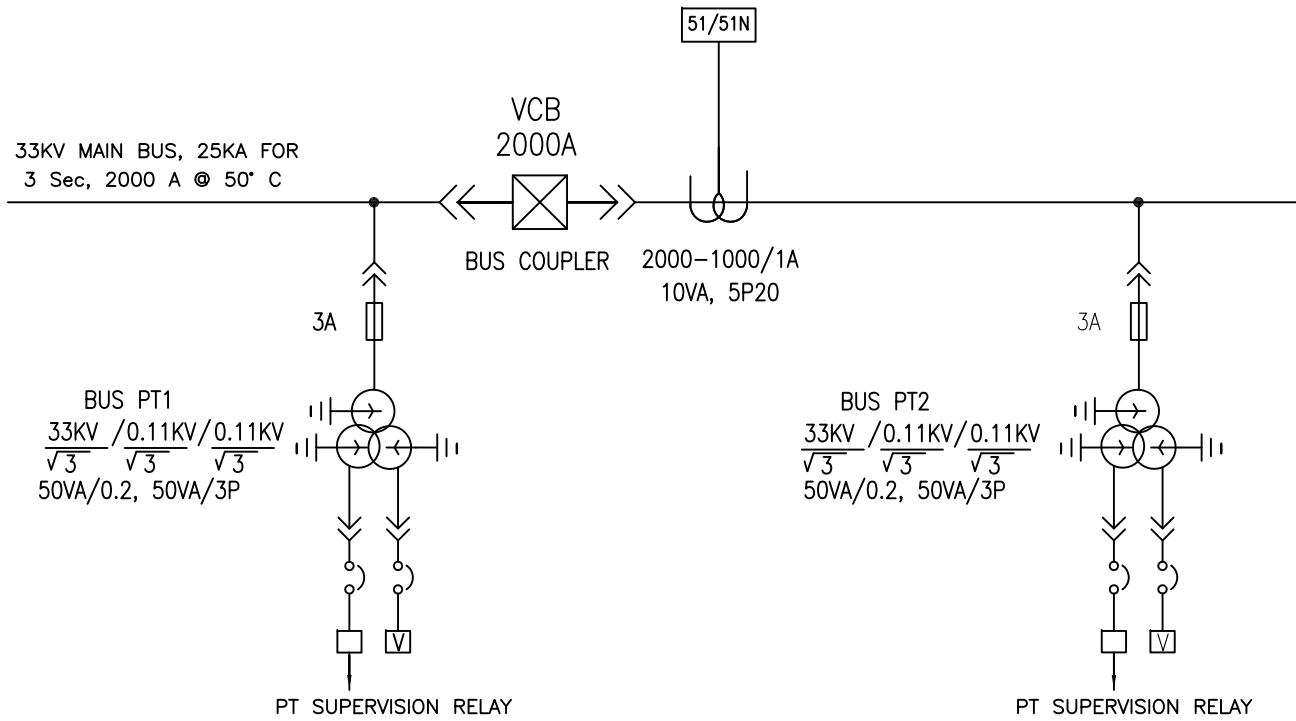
51/51N

VCB
2000A

33KV MAIN BUS, 25KA FOR
3 Sec, 2000 A @ 50° C

BUS COUPLER

2000–1000/1A
10VA, 5P20

3A

BUS PT1
$\frac{33KV}{\sqrt{3}}/\frac{0.11KV}{\sqrt{3}}/\frac{0.11KV}{\sqrt{3}}$
50VA/0.2, 50VA/3P

V

PT SUPERVISION RELAY

3A

BUS PT2
$\frac{33KV}{\sqrt{3}}/\frac{0.11KV}{\sqrt{3}}/\frac{0.11KV}{\sqrt{3}}$
50VA/0.2, 50VA/3P

V

PT SUPERVISION RELAY